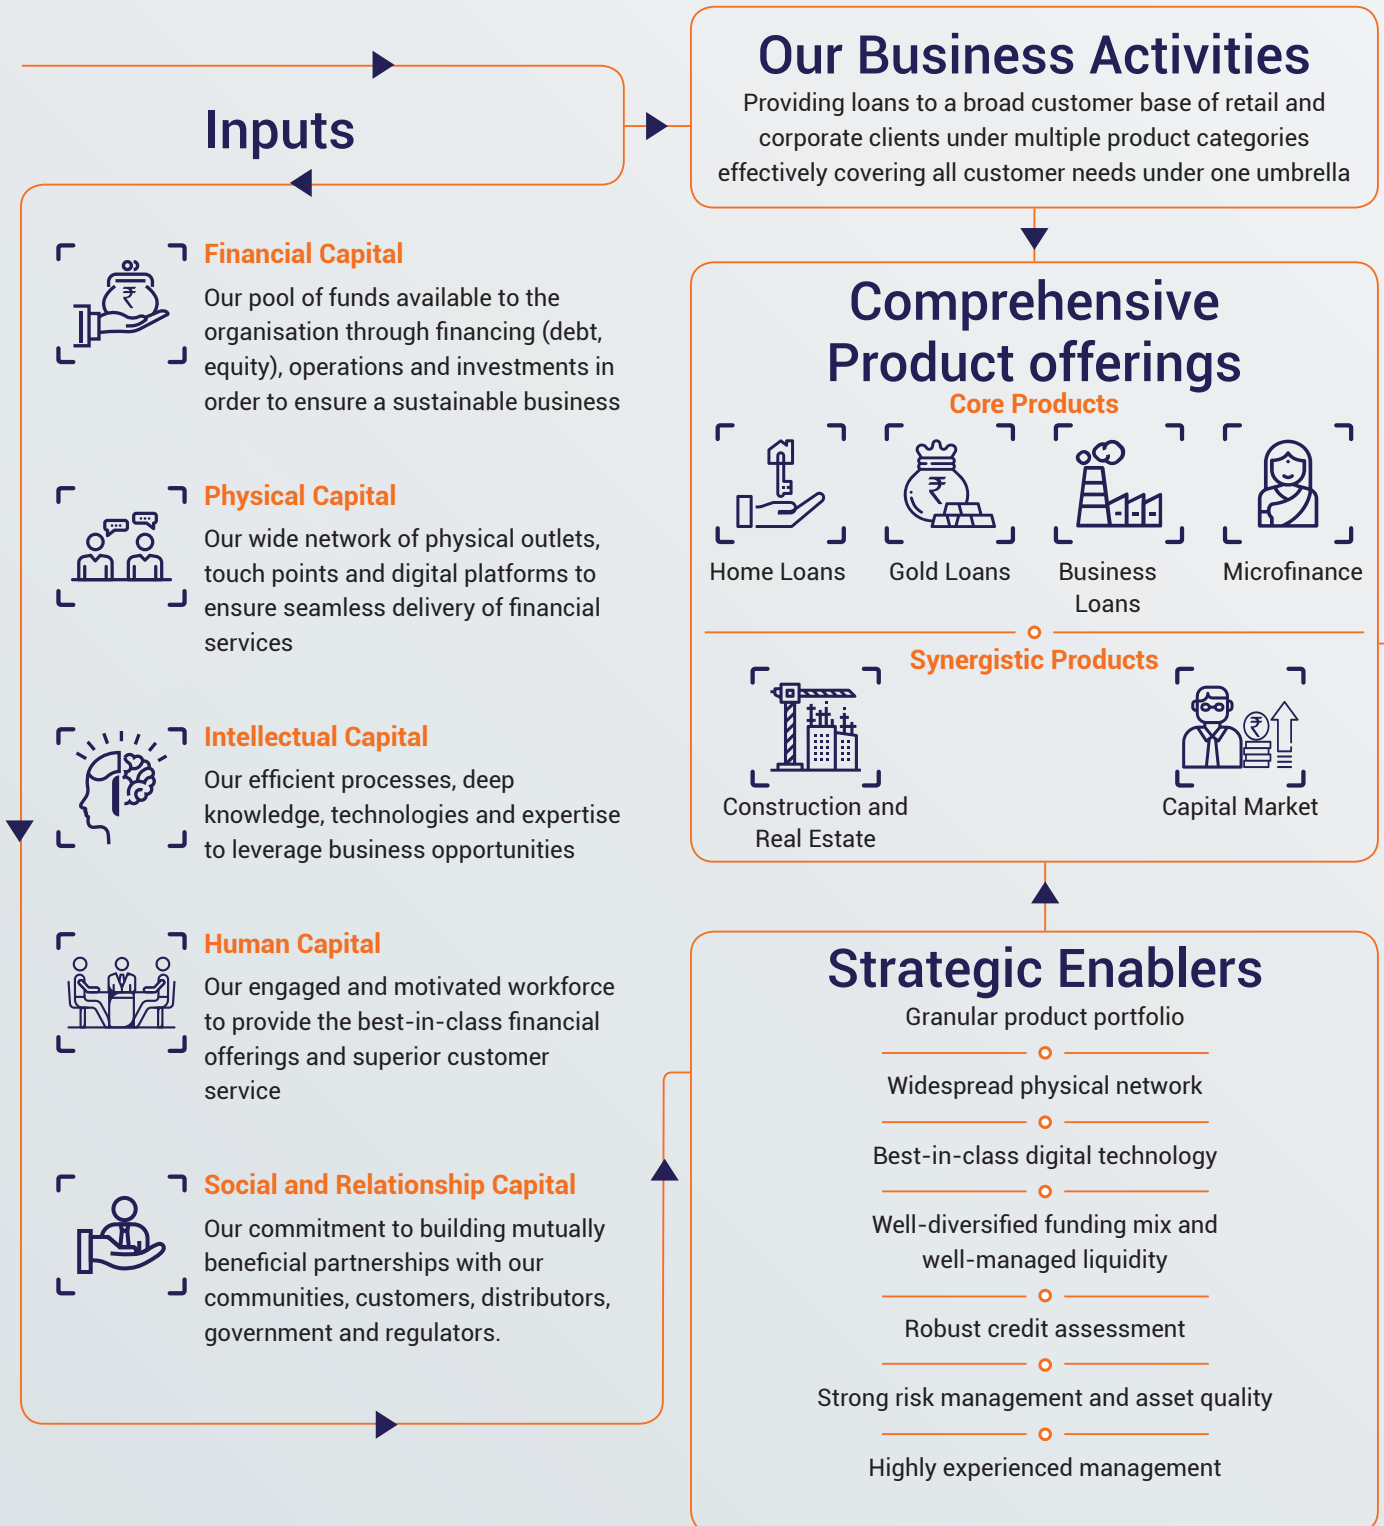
Inputs

Financial Capital
Our pool of funds available to the organisation through financing (debt, equity), operations and investments in order to ensure a sustainable business

Physical Capital
Our wide network of physical outlets, touch points and digital platforms to ensure seamless delivery of financial services

Intellectual Capital
Our efficient processes, deep knowledge, technologies and expertise to leverage business opportunities

Human Capital
Our engaged and motivated workforce to provide the best-in-class financial offerings and superior customer service

Social and Relationship Capital
Our commitment to building mutually beneficial partnerships with our communities, customers, distributors, government and regulators.

Our Business Activities
Providing loans to a broad customer base of retail and corporate clients under multiple product categories effectively covering all customer needs under one umbrella

Comprehensive Product offerings
Core Products
Home Loans
Gold Loans
Business Loans
Microfinance
Synergistic Products
Construction and Real Estate
Capital Market

Strategic Enablers
Granular product portfolio
Widespread physical network
Best-in-class digital technology
Well-diversified funding mix and well-managed liquidity
Robust credit assessment
Strong risk management and asset quality
Highly experienced management